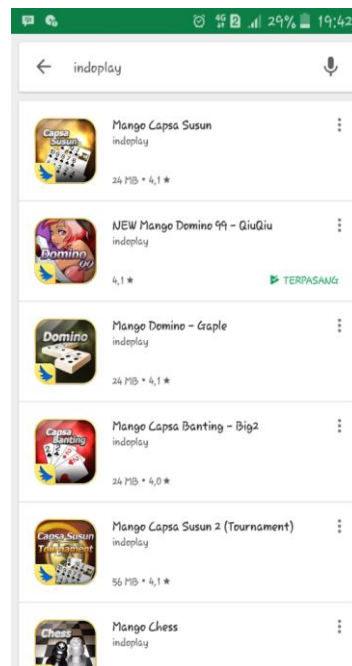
29% 19:42

indoplay

Capsa Susun

Mango Capsa Susun
indoplay
24 MB • 4,1 ★

Domino 99

NEW Mango Domino 99 - QiuQiu
indoplay
4,1 ★
TERPASANG

Domino

Mango Domino - Gaple
indoplay
24 MB • 4,1 ★

Capsa Banting

Mango Capsa Banting - Big2
indoplay
24 MB • 4,0 ★

Capsa Susun Tournament

Mango Capsa Susun 2 (Tournament)
indoplay
56 MB • 4,1 ★

Chess

Mango Chess
indoplay